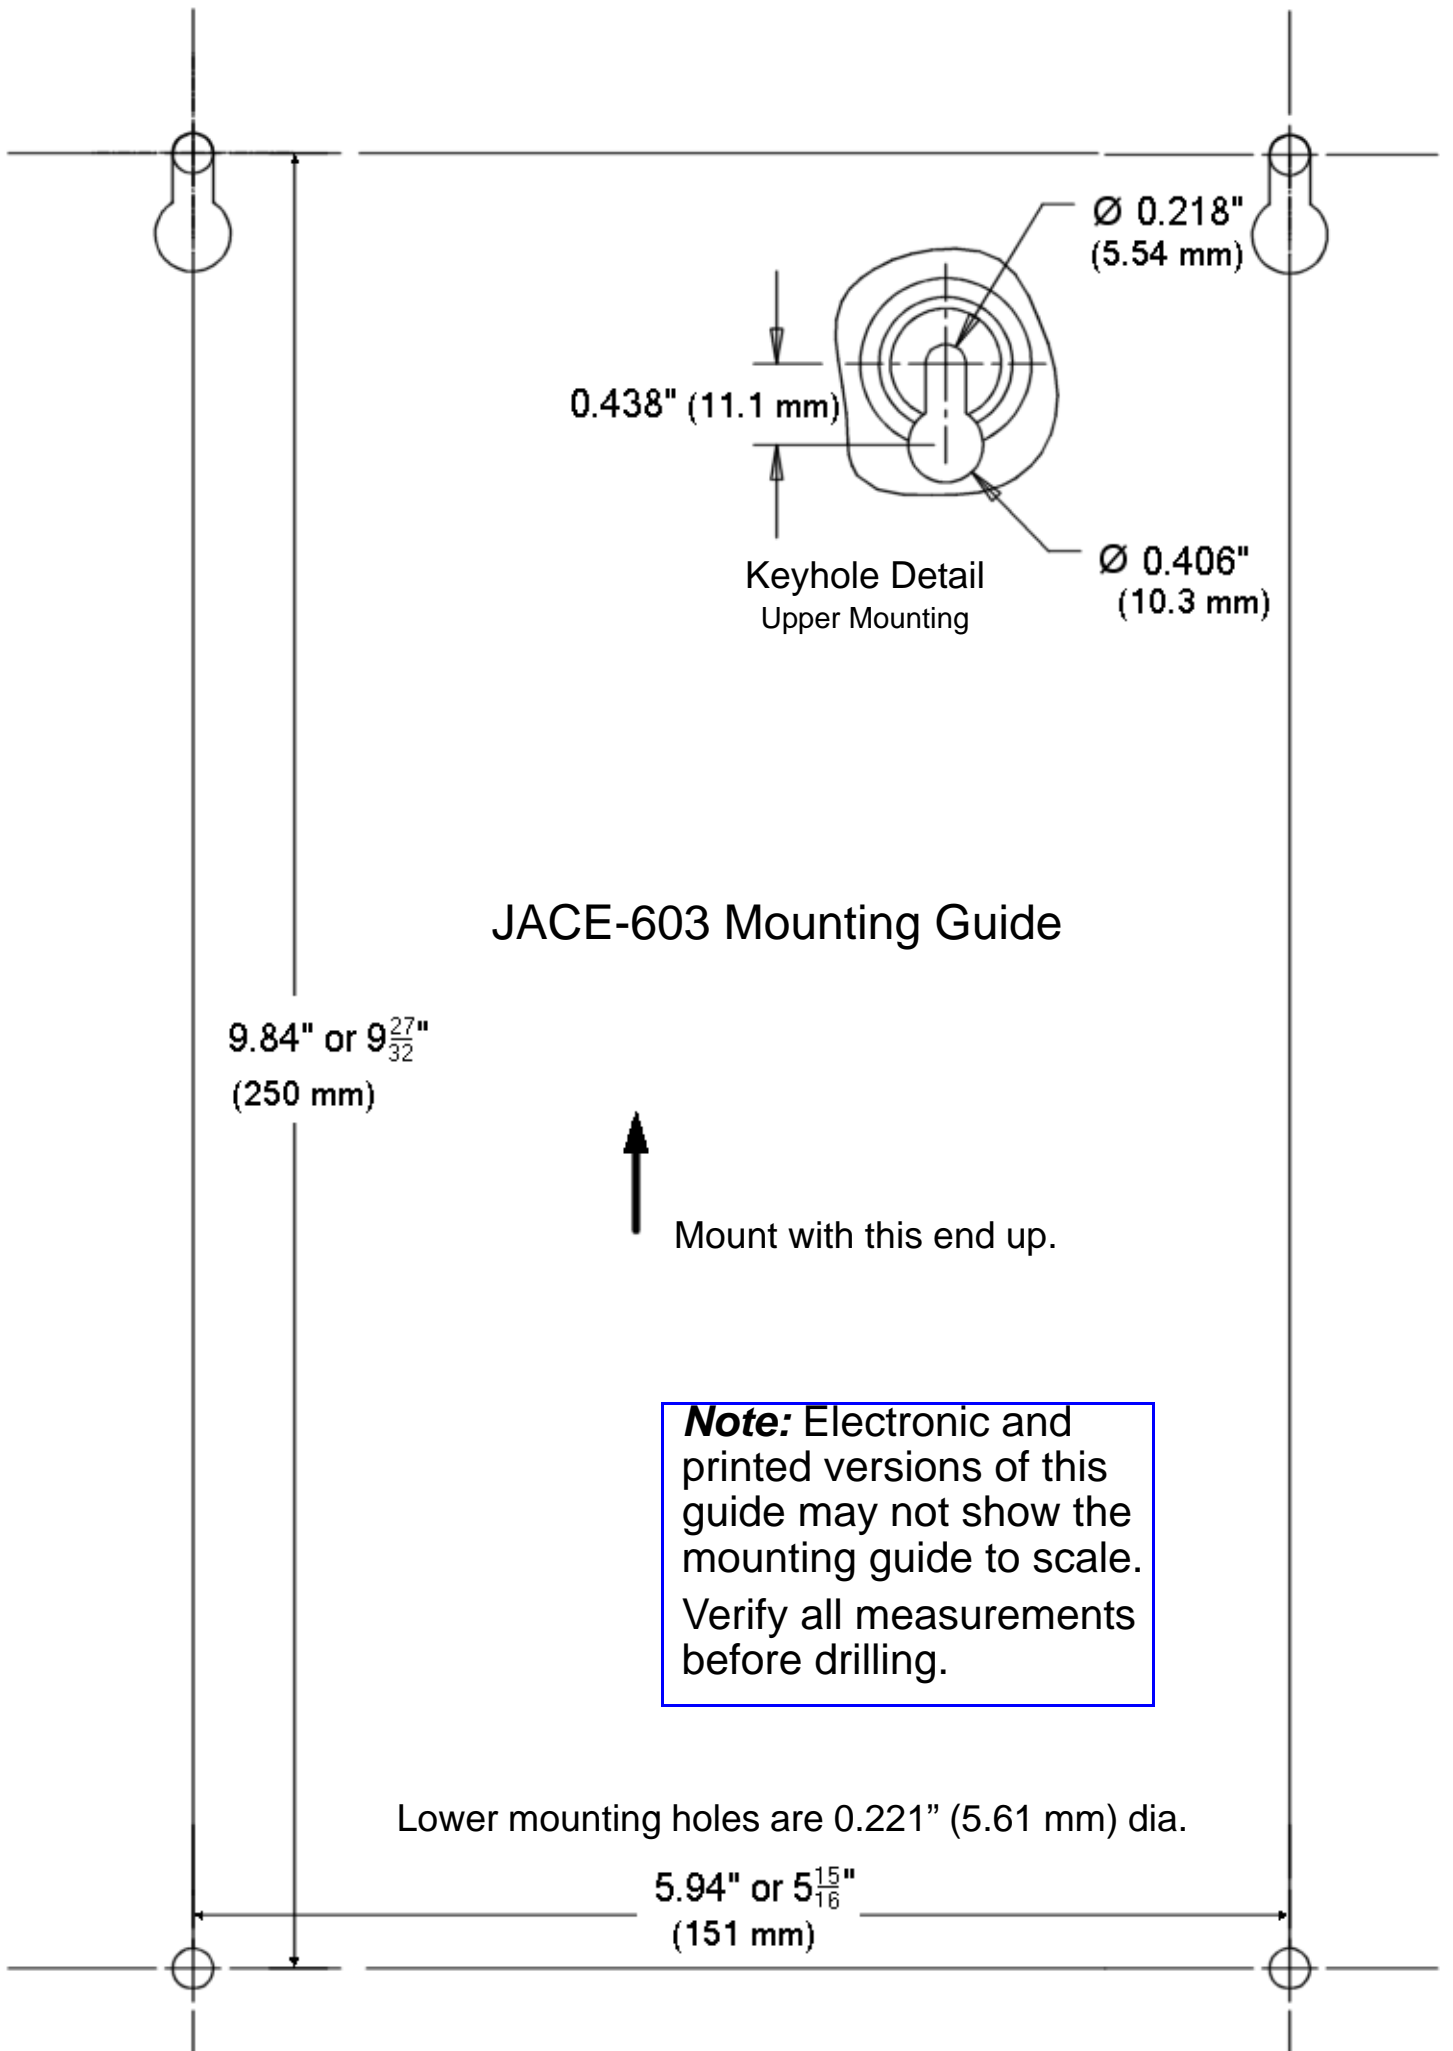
Ø 0.218"
(5.54 mm)

0.438" (11.1 mm)

Keyhole Detail
Upper Mounting

Ø 0.406"
(10.3 mm)

JACE-603 Mounting Guide

9.84" or $9\frac{27}{32}$"
(250 mm)

Mount with this end up.

***Note:*** Electronic and printed versions of this guide may not show the mounting guide to scale.

Verify all measurements before drilling.

Lower mounting holes are 0.221” (5.61 mm) dia.

5.94" or $5\frac{15}{16}$"
(151 mm)